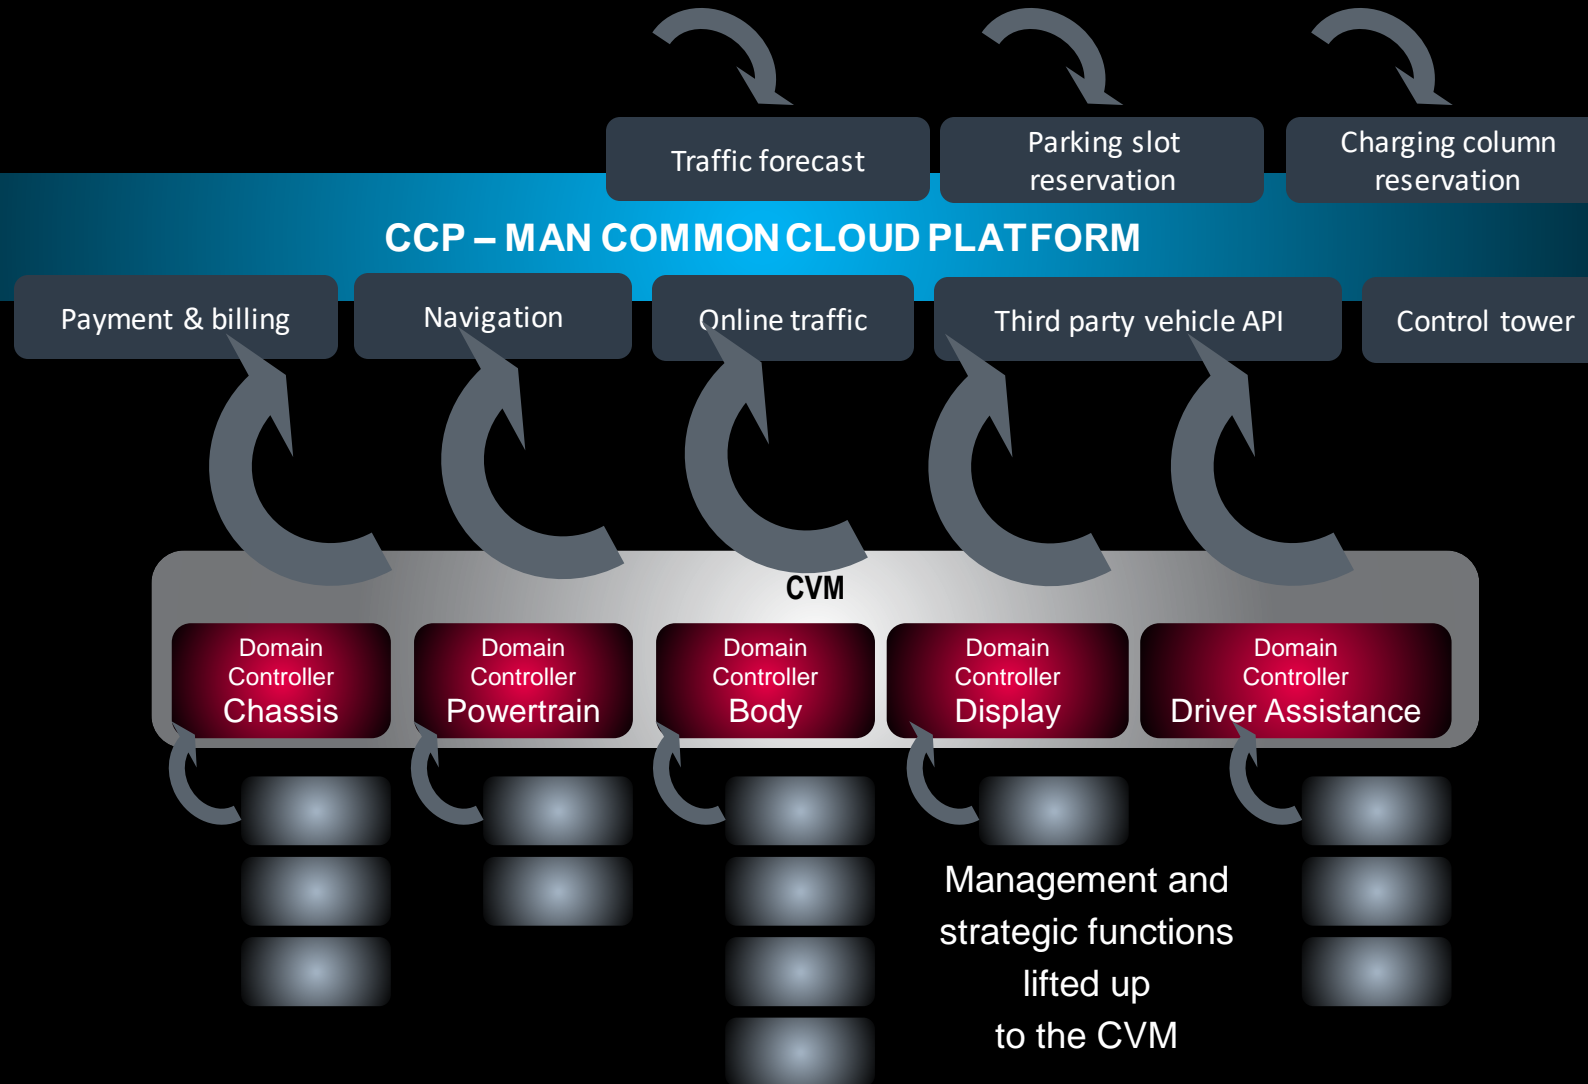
Traffic forecast

Parking slot reservation

Charging column reservation

CCP – MAN COMMON CLOUD PLATFORM

Payment & billing

Navigation

Online traffic

Third party vehicle API

Control tower

CVM

Domain Controller Chassis

Domain Controller Powertrain

Domain Controller Body

Domain Controller Display

Domain Controller Driver Assistance

Management and strategic functions lifted up to the CVM